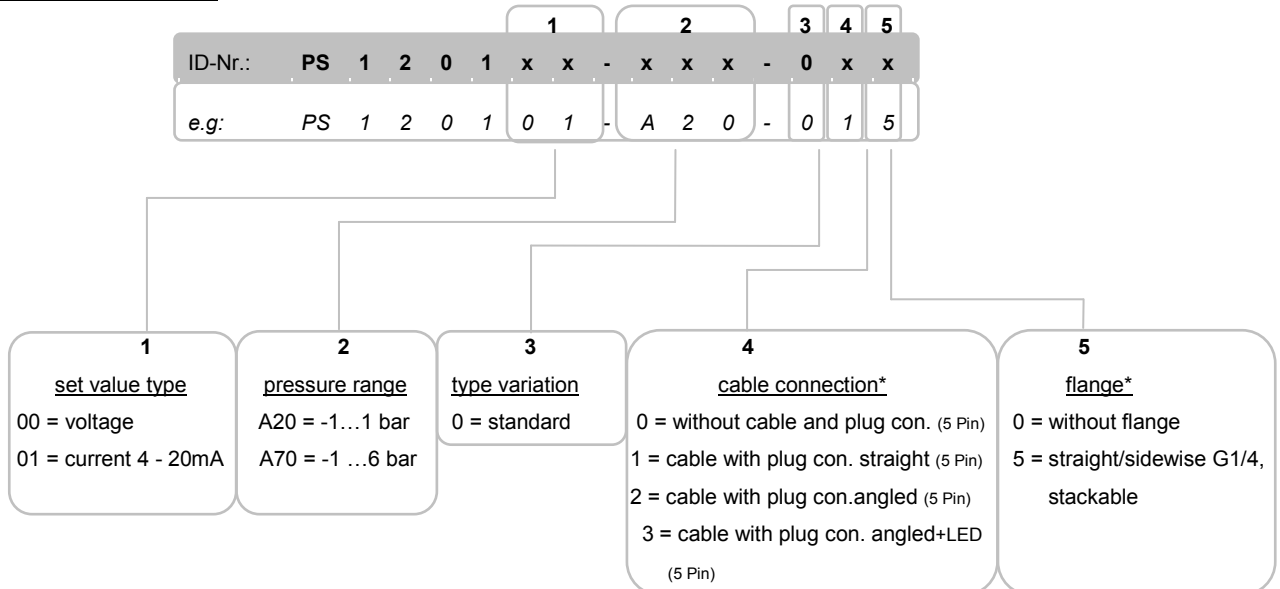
1 2 3 4 5

ID-Nr.: PS 1 2 0 1 x x - x x x - 0 x x

e.g: PS 1 2 0 1 0 1 - A 2 0 - 0 1 5

1
set value type
00 = voltage
01 = current 4 - 20mA

2
pressure range
A20 = -1…1 bar
A70 = -1 …6 bar

3
type variation
0 = standard

4
cable connection*
0 = without cable and plug con. (5 Pin)
1 = cable with plug con. straight (5 Pin)
2 = cable with plug con.angled (5 Pin)
3 = cable with plug con. angled+LED (5 Pin)

5
flange*
0 = without flange
5 = straight/sidewise G1/4, stackable